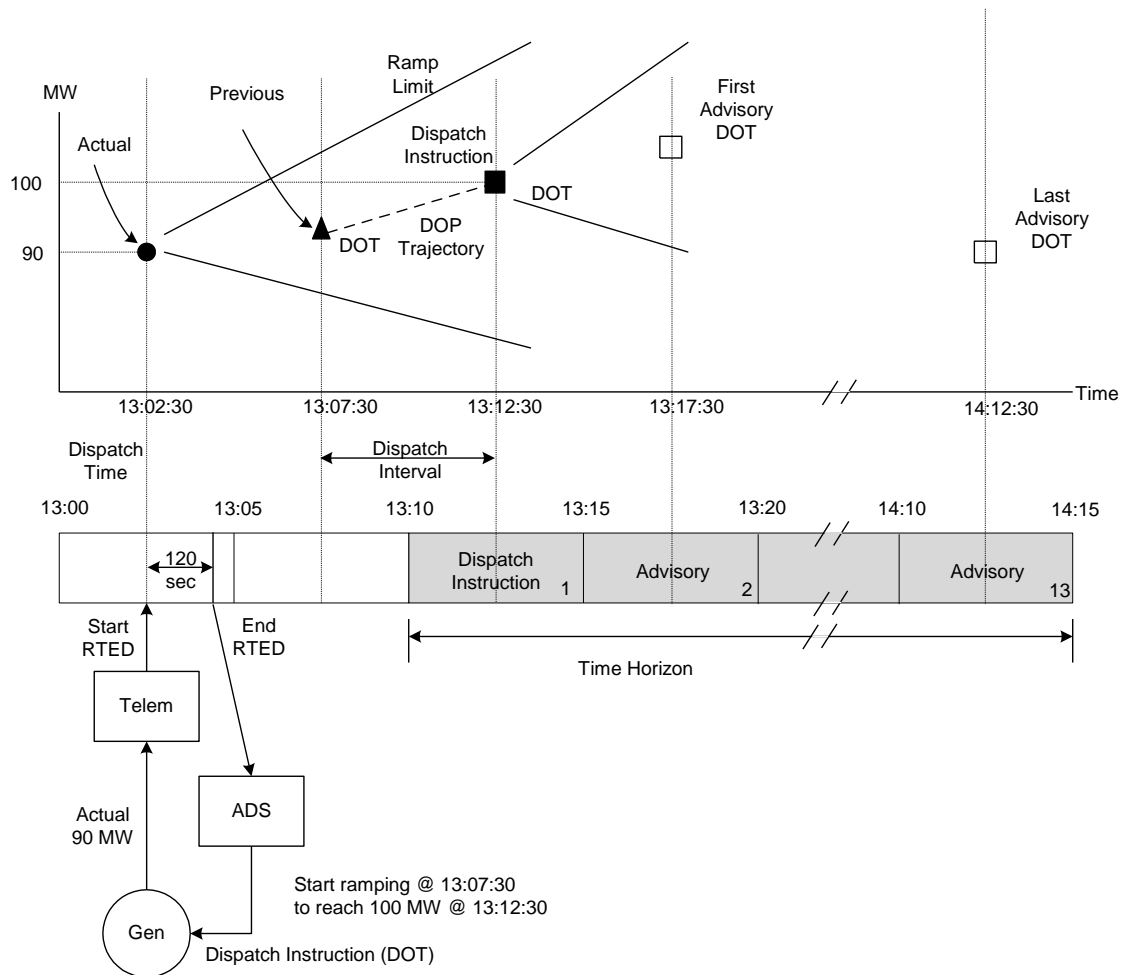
MW

Ramp Limit

Previous

First Advisory DOT

Actual

Dispatch Instruction

100

DOT

Last Advisory DOT

DOP Trajectory

DOT

90

Time

13:02:30

13:07:30

13:12:30

13:17:30

14:12:30

Dispatch Time

Dispatch Interval

13:00

13:05

13:10

13:15

13:20

14:10

14:15

120 sec

Dispatch Instruction 1

Advisory 2

Advisory 13

Start RTED

End RTED

Time Horizon

Telem

ADS

Actual 90 MW

Start ramping @ 13:07:30 to reach 100 MW @ 13:12:30

Gen

Dispatch Instruction (DOT)